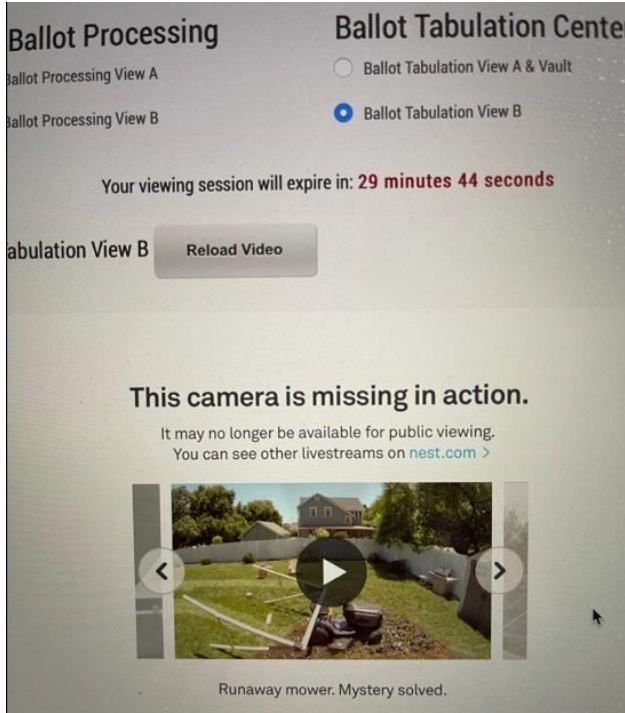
Ballot Processing

Ballot Processing View A

Ballot Processing View B

Ballot Tabulation Cente

Ballot Tabulation View A & Vault

Ballot Tabulation View B

Your viewing session will expire in: 29 minutes 44 seconds

abulation View B

Reload Video

This camera is missing in action.

It may no longer be available for public viewing. You can see other livestreams on nest.com >

Runaway mower. Mystery solved.